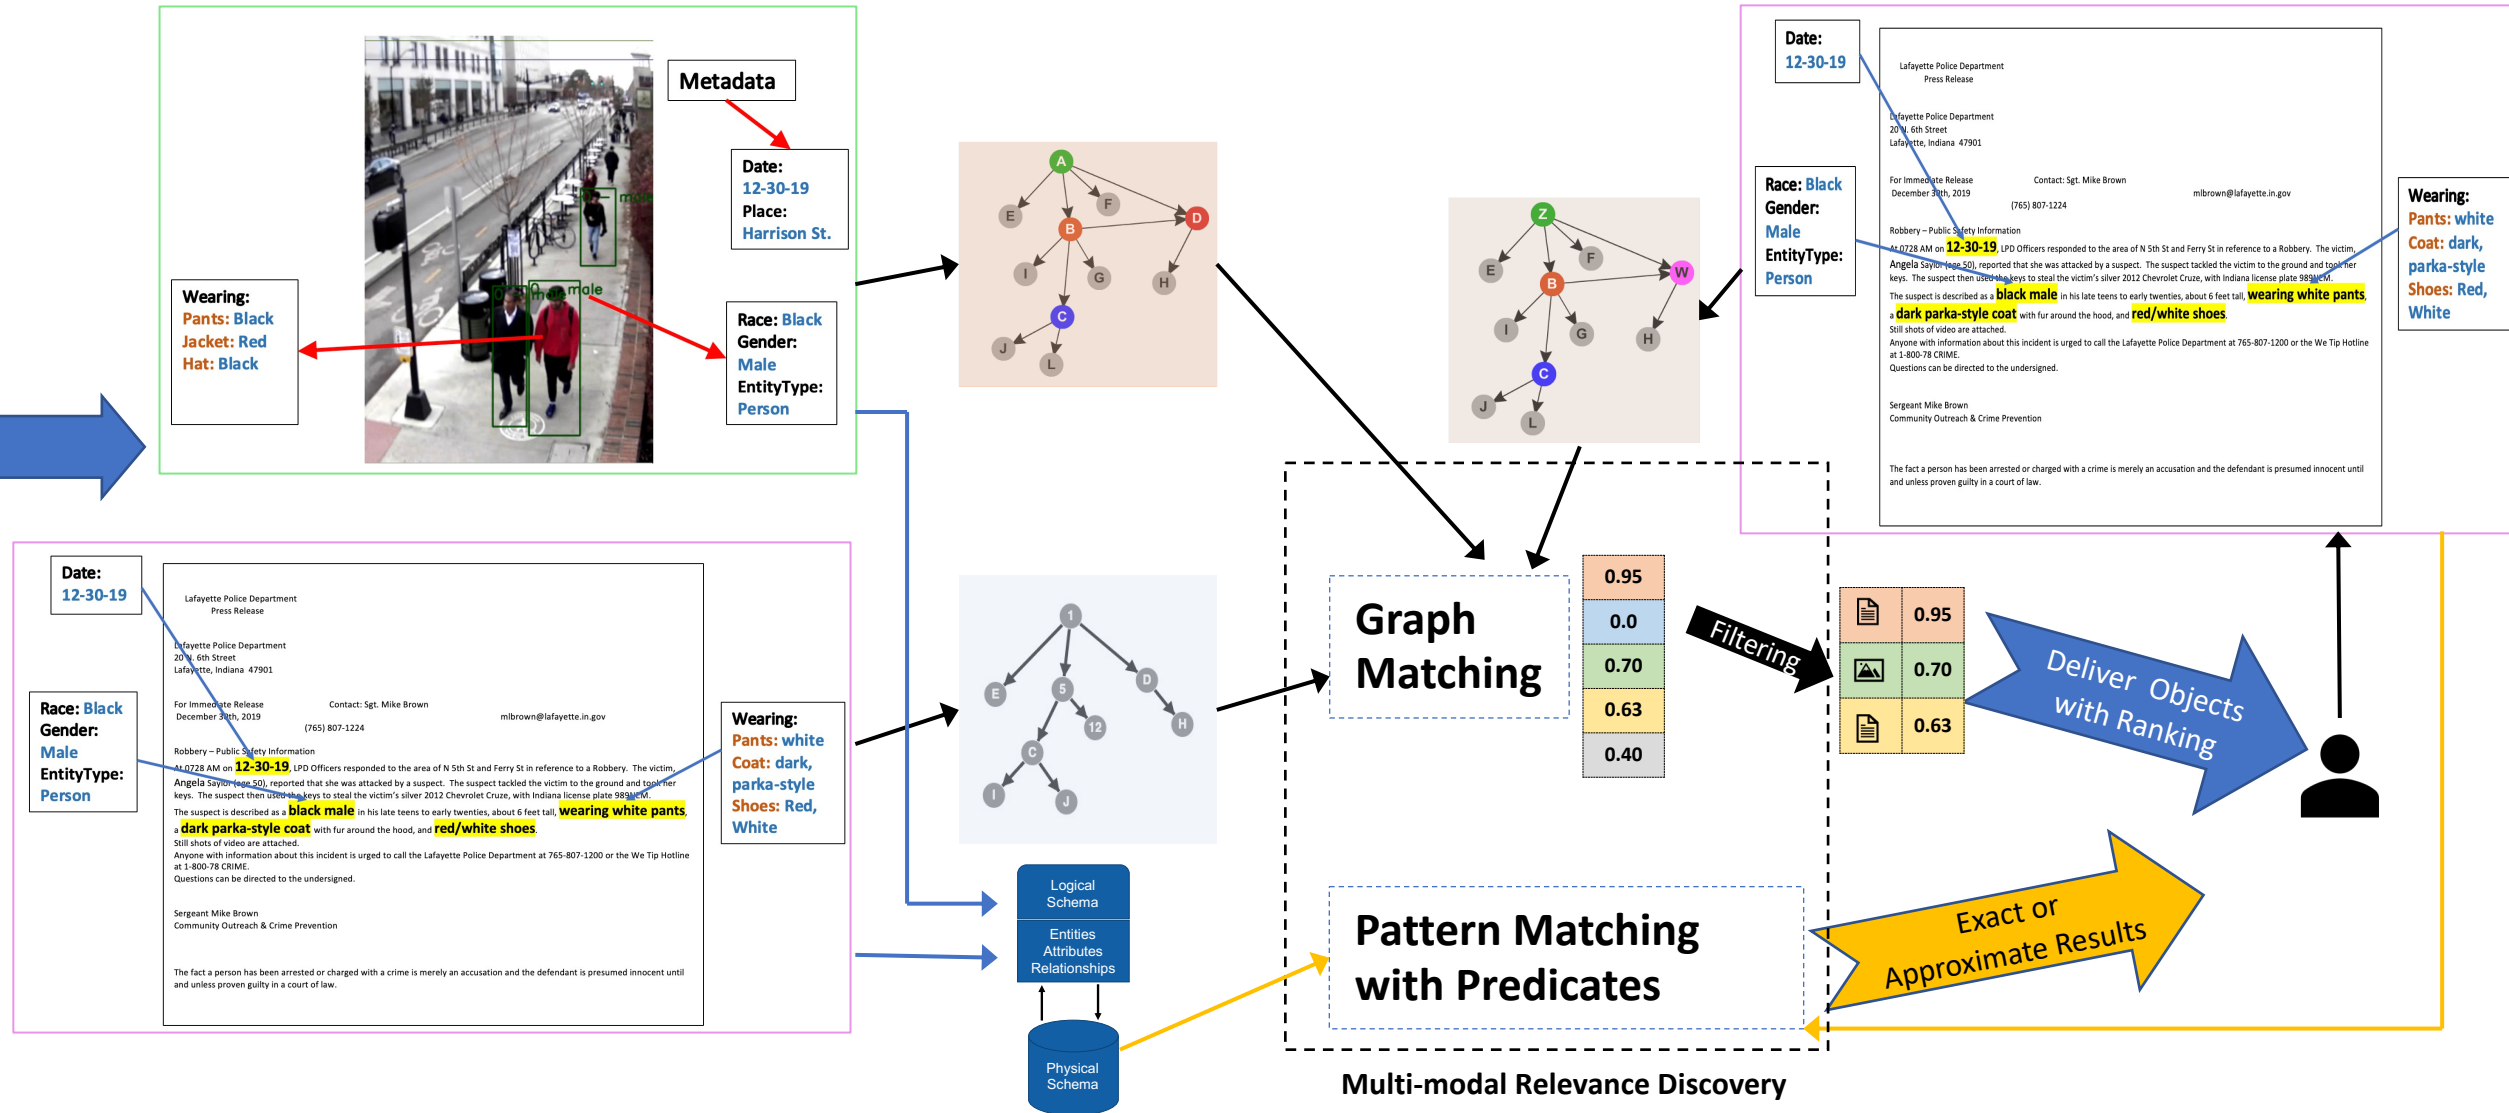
Metadata

Date:
12-30-19
Place:
Harrison St.

Wearing:
Pants: Black
Jacket: Red
Hat: Black

male

Race: Black
Gender:
Male
EntityType:
Person

A E F B D I G H C J L

Z E F B W I G H C J L

Date:
12-30-19

Lafayette Police Department
Press Release

Lafayette Police Department
20 N. 6th Street
Lafayette, Indiana 47901

For Immediate Release
December 30th, 2019

Contact: Sgt. Mike Brown
(765) 807-1224
mlbrown@lafayette.in.gov

Robbery – Public Safety Information
At 0728 AM on 12-30-19, LPD Officers responded to the area of N 5th St and Ferry St in reference to a Robbery. The victim, Angela Saylor (age 50), reported that she was attacked by a suspect. The suspect tackled the victim to the ground and took her keys. The suspect then used the keys to steal the victim's silver 2012 Chevrolet Cruze, with Indiana license plate 989NCM.
The suspect is described as a black male in his late teens to early twenties, about 6 feet tall, wearing white pants, a dark parka-style coat with fur around the hood, and red/white shoes.
Still shots of video are attached.
Anyone with information about this incident is urged to call the Lafayette Police Department at 765-807-1200 or the We Tip Hotline at 1-800-78 CRIME.
Questions can be directed to the undersigned.

Sergeant Mike Brown
Community Outreach & Crime Prevention

The fact a person has been arrested or charged with a crime is merely an accusation and the defendant is presumed innocent until and unless proven guilty in a court of law.

Race: Black
Gender:
Male
EntityType:
Person

Wearing:
Pants: white
Coat: dark, parka-style
Shoes: Red, White

Date:
12-30-19

Lafayette Police Department
Press Release

Lafayette Police Department
20 N. 6th Street
Lafayette, Indiana 47901

For Immediate Release
December 30th, 2019

Contact: Sgt. Mike Brown
(765) 807-1224
mlbrown@lafayette.in.gov

Robbery – Public Safety Information
At 0728 AM on 12-30-19, LPD Officers responded to the area of N 5th St and Ferry St in reference to a Robbery. The victim, Angela Saylor (age 50), reported that she was attacked by a suspect. The suspect tackled the victim to the ground and took her keys. The suspect then used the keys to steal the victim's silver 2012 Chevrolet Cruze, with Indiana license plate 989NCM.
The suspect is described as a black male in his late teens to early twenties, about 6 feet tall, wearing white pants, a dark parka-style coat with fur around the hood, and red/white shoes.
Still shots of video are attached.
Anyone with information about this incident is urged to call the Lafayette Police Department at 765-807-1200 or the We Tip Hotline at 1-800-78 CRIME.
Questions can be directed to the undersigned.

Sergeant Mike Brown
Community Outreach & Crime Prevention

The fact a person has been arrested or charged with a crime is merely an accusation and the defendant is presumed innocent until and unless proven guilty in a court of law.

Race: Black
Gender:
Male
EntityType:
Person

Wearing:
Pants: white
Coat: dark, parka-style
Shoes: Red, White

1 E 5 D 12 H C I J

Logical Schema
Entities Attributes Relationships
Physical Schema

Graph Matching

| 0.95 |
|---|
| 0.0 |
| 0.70 |
| 0.63 |
| 0.40 |

Filtering

| | 0.95 |
|---|---|
| | 0.70 |
| | 0.63 |

Deliver Objects with Ranking

Pattern Matching with Predicates

Exact or Approximate Results

Multi-modal Relevance Discovery